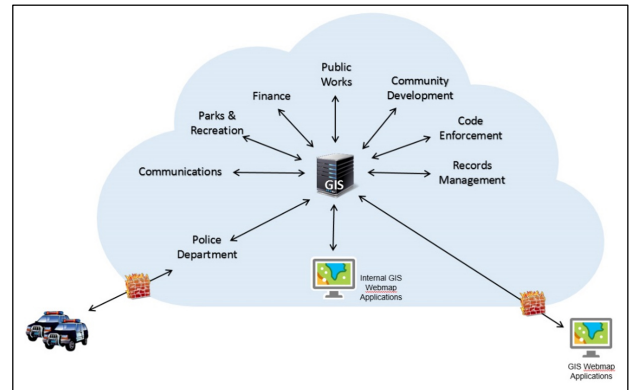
Public Works

Finance

Community Development

Parks & Recreation

Code Enforcement

Communications

GIS

Records Management

Police Department

Internal GIS Webmap Applications

GIS Webmap Applications